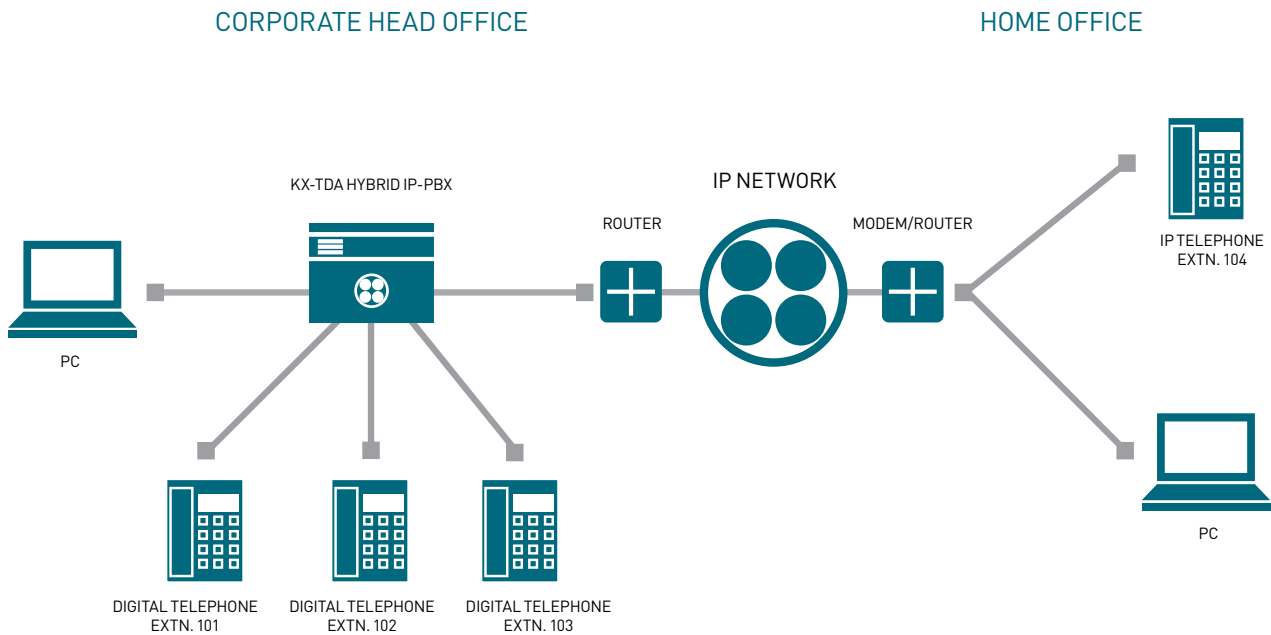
CORPORATE HEAD OFFICE

HOME OFFICE

KX-TDA HYBRID IP-PBX

IP NETWORK

ROUTER

MODEM/ROUTER

IP TELEPHONE
EXTN. 104

PC

PC

DIGITAL TELEPHONE
EXTN. 101

DIGITAL TELEPHONE
EXTN. 102

DIGITAL TELEPHONE
EXTN. 103